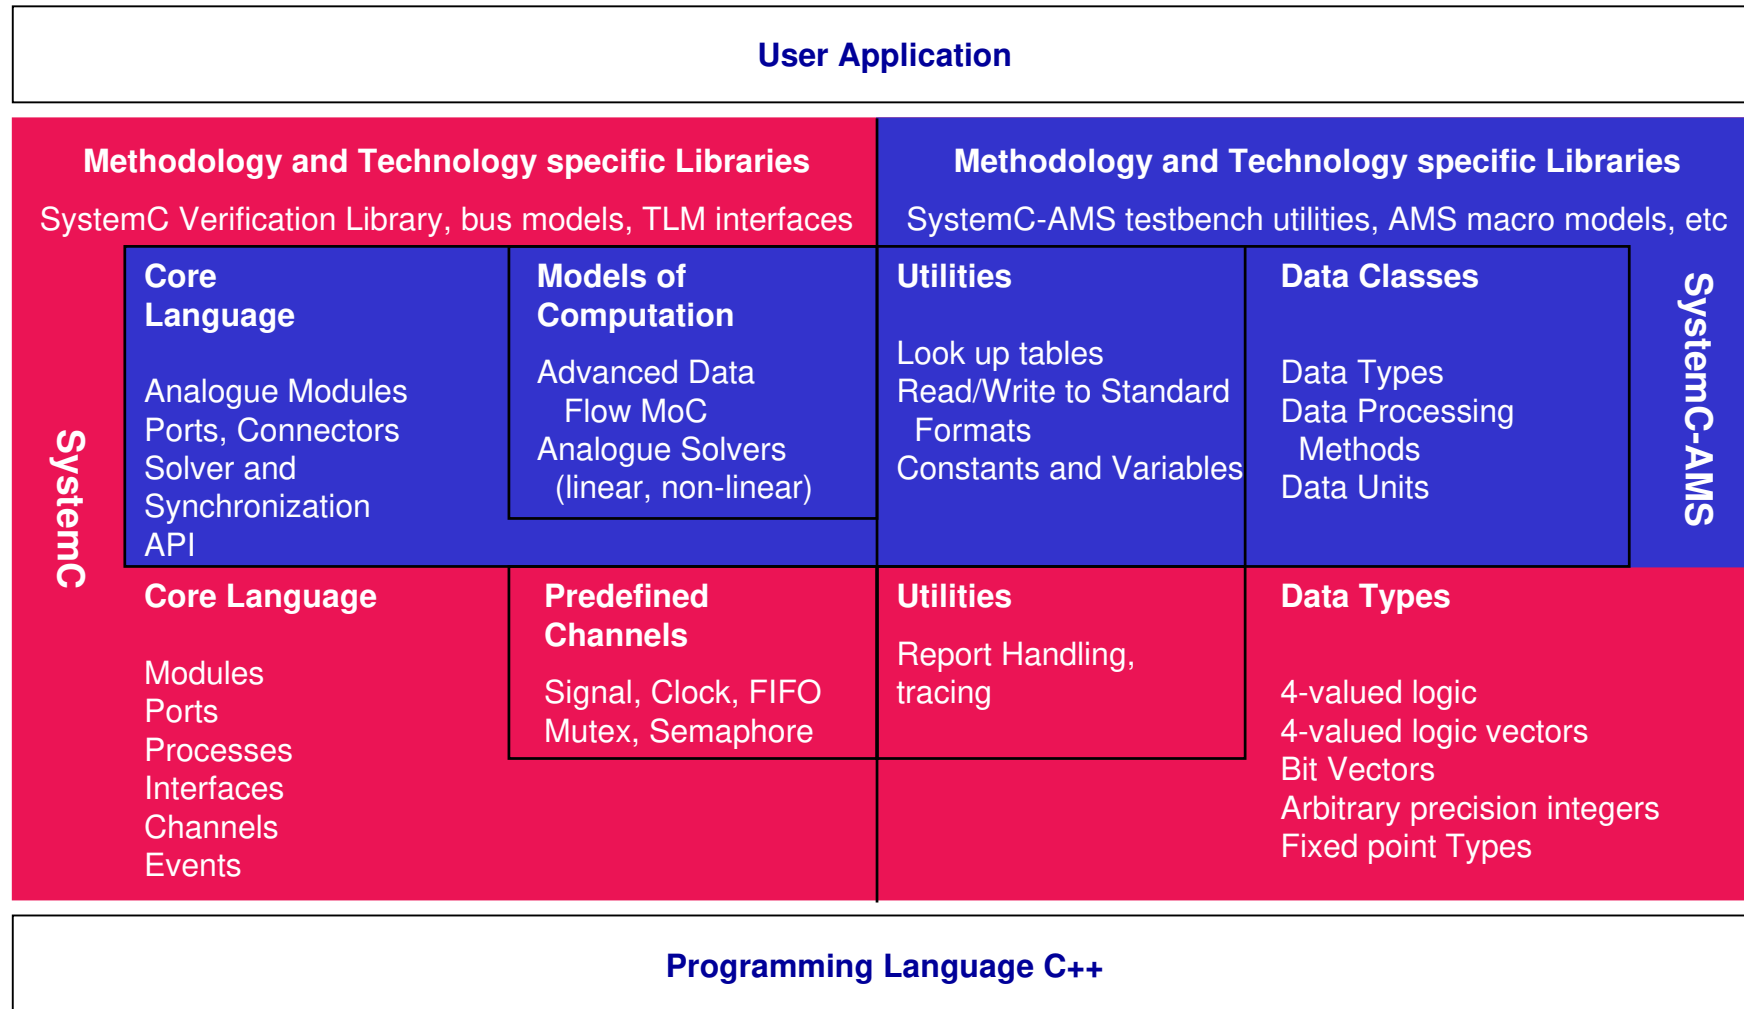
User Application

Methodology and Technology specific Libraries

SystemC Verification Library, bus models, TLM interfaces

Methodology and Technology specific Libraries

SystemC-AMS testbench utilities, AMS macro models, etc

SystemC

Core Language

Analogue Modules
Ports, Connectors
Solver and Synchronization API

Models of Computation

Advanced Data Flow MoC
Analogue Solvers (linear, non-linear)

Utilities

Look up tables
Read/Write to Standard Formats
Constants and Variables

Data Classes

Data Types
Data Processing Methods
Data Units

SystemC-AMS

Core Language

Modules
Ports
Processes
Interfaces
Channels
Events

Predefined Channels

Signal, Clock, FIFO
Mutex, Semaphore

Utilities

Report Handling, tracing

Data Types

4-valued logic
4-valued logic vectors
Bit Vectors
Arbitrary precision integers
Fixed point Types

Programming Language C++